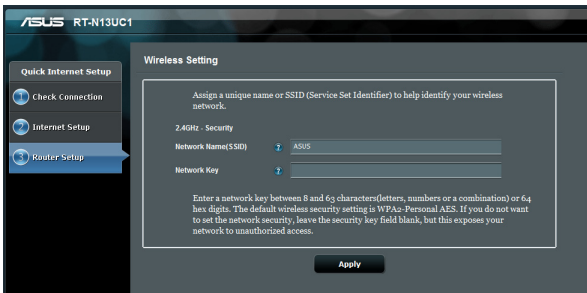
/ISUS RT-N13UC1

Quick Internet Setup

1 Check Connection

2 Internet Setup

3 Router Setup

Wireless Setting

Assign a unique name or SSID (Service Set Identifier) to help identify your wireless network.

2.4GHz - Security

Network Name(SSID) ? ASUS

Network Key ?

Enter a network key between 8 and 63 characters(letters, numbers or a combination) or 64 hex digits. The default wireless security setting is WPA2-Personal AES. If you do not want to set the network security, leave the security key field blank, but this exposes your network to unauthorized access.

Apply